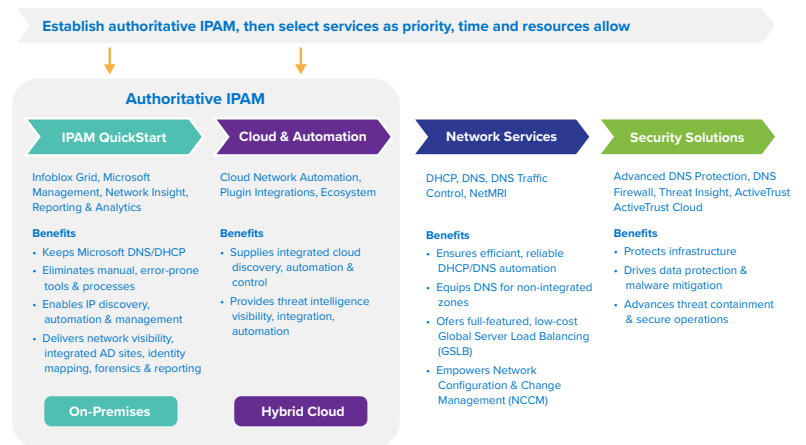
Establish authoritative IPAM, then select services as priority, time and resources allow

Authoritative IPAM

IPAM QuickStart

Infoblox Grid, Microsoft Management, Network Insight, Reporting & Analytics

Benefits
- Keeps Microsoft DNS/DHCP
- Eliminates manual, error-prone tools & processes
- Enables IP discovery, automation & management
- Delivers network visibility, integrated AD sites, identity mapping, forensics & reporting

On-Premises

Cloud & Automation

Cloud Network Automation, Plugin Integrations, Ecosystem

Benefits
- Supplies integrated cloud discovery, automation & control
- Provides threat intelligence visibility, integration, automation

Hybrid Cloud

Network Services

DHCP, DNS, DNS Traffic Control, NetMRI

Benefits
- Ensures efficiant, reliable DHCP/DNS automation
- Equips DNS for non-integrated zones
- Ofers full-featured, low-cost Global Server Load Balancing (GSLB)
- Empowers Network Configuration & Change Management (NCCM)

Security Solutions

Advanced DNS Protection, DNS Firewall, Threat Insight, ActiveTrust ActiveTrust Cloud

Benefits
- Protects infrastructure
- Drives data protection & malware mitigation
- Advances threat containment & secure operations